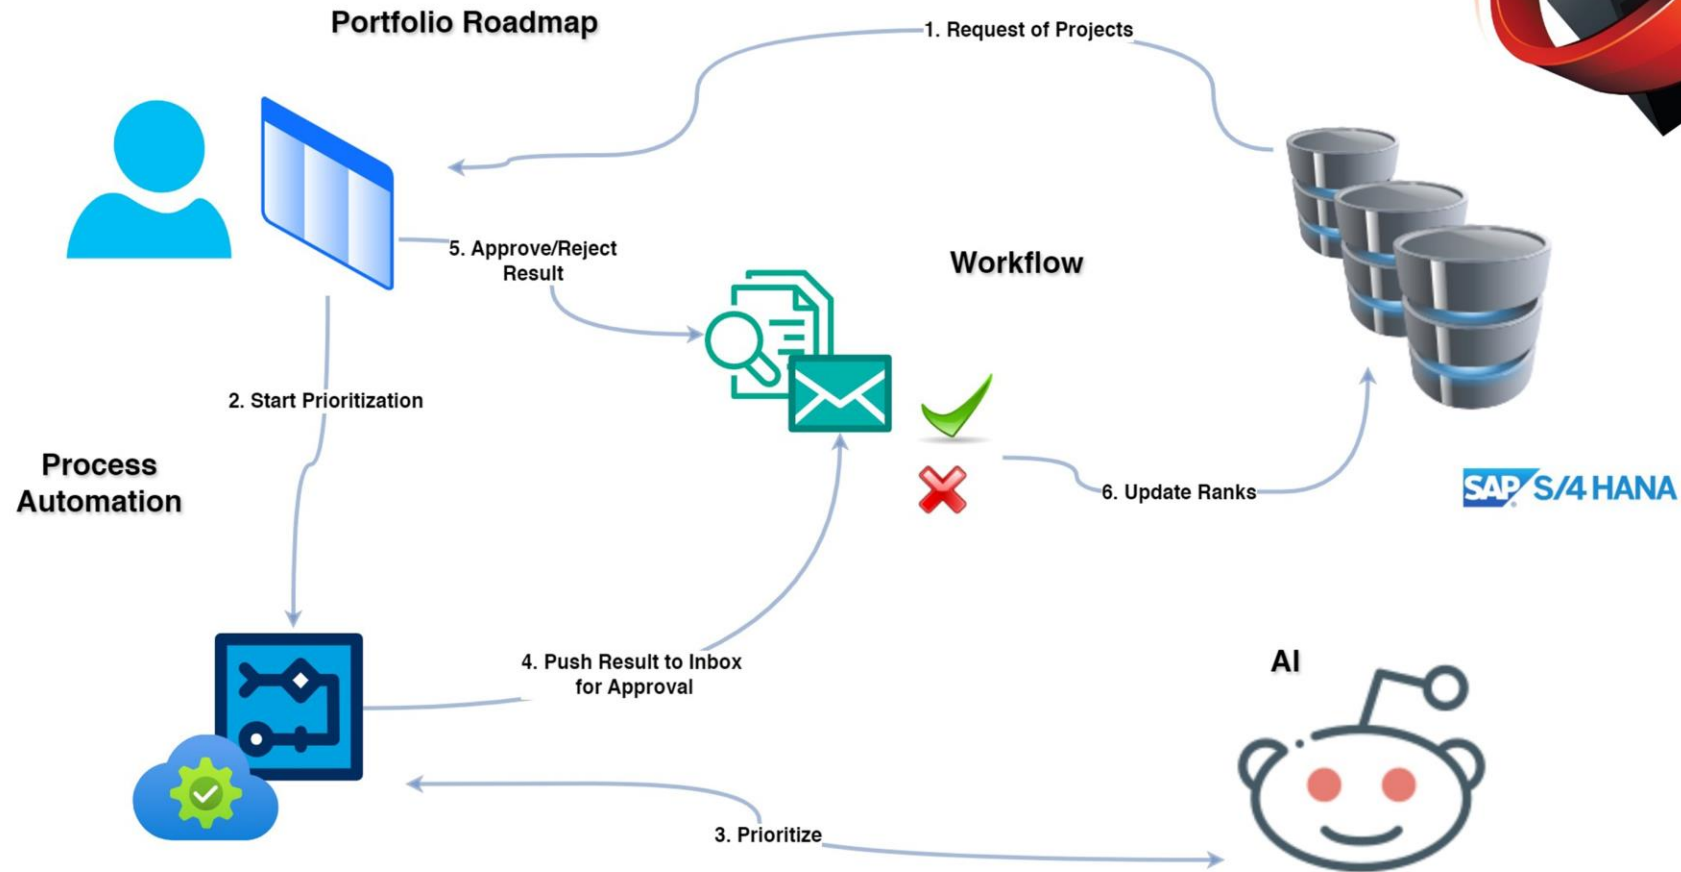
Portfolio Roadmap

1. Request of Projects

5. Approve/Reject Result

Workflow

2. Start Prioritization

Process Automation

6. Update Ranks

SAP S/4 HANA

4. Push Result to Inbox for Approval

AI

3. Prioritize